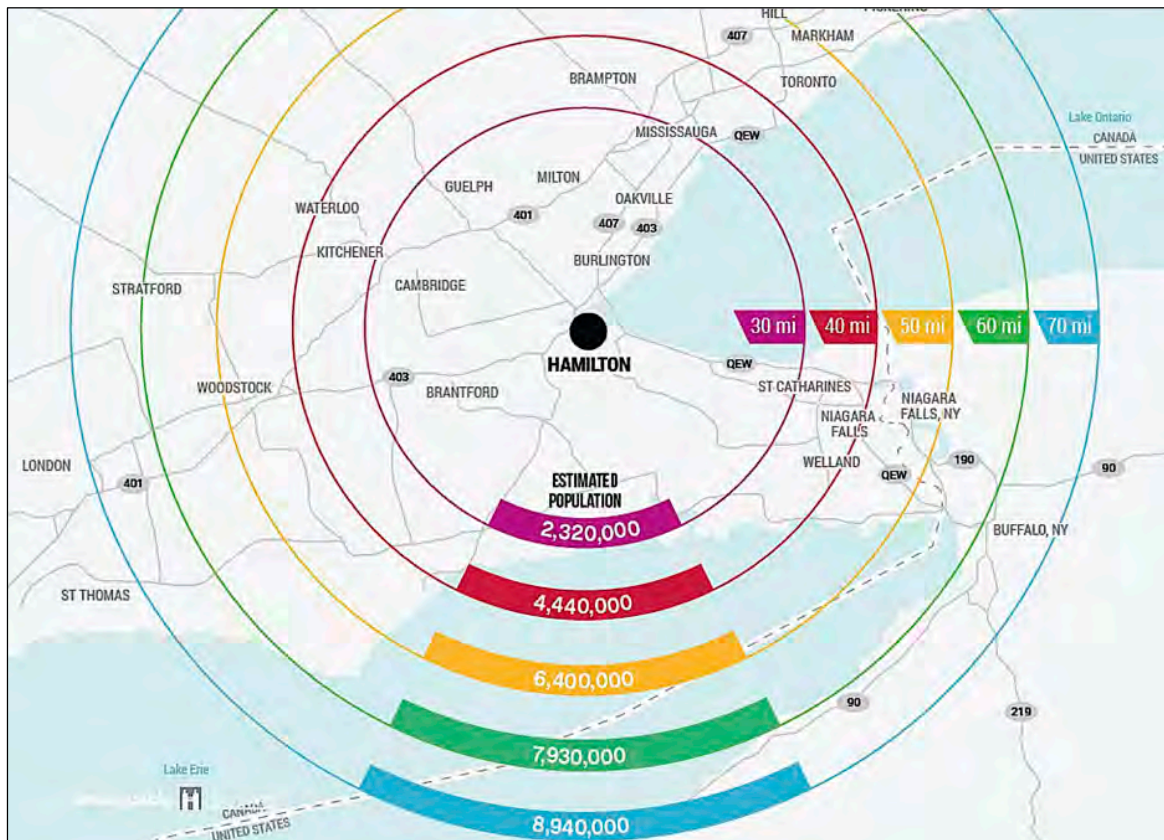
HILL
PICKERING
407
MARKHAM
BRAMPTON
TORONTO
MISSISSAUGA
QEW
Lake Ontario
CANADA
UNITED STATES
MILTON
GUELPH
OAKVILLE
WATERLOO
401
407
403
KITCHENER
BURLINGTON
STRATFORD
CAMBRIDGE
30 mi
40 mi
50 mi
60 mi
70 mi
HAMILTON
QEW
403
WOODSTOCK
BRANTFORD
ST CATHARINES
NIAGARA FALLS, NY
NIAGARA FALLS
LONDON
WELLAND
190
90
401
QEW
ESTIMATED POPULATION
2,320,000
BUFFALO, NY
ST THOMAS
4,440,000
6,400,000
90
219
7,930,000
Lake Erie
CANADA
UNITED STATES
8,940,000